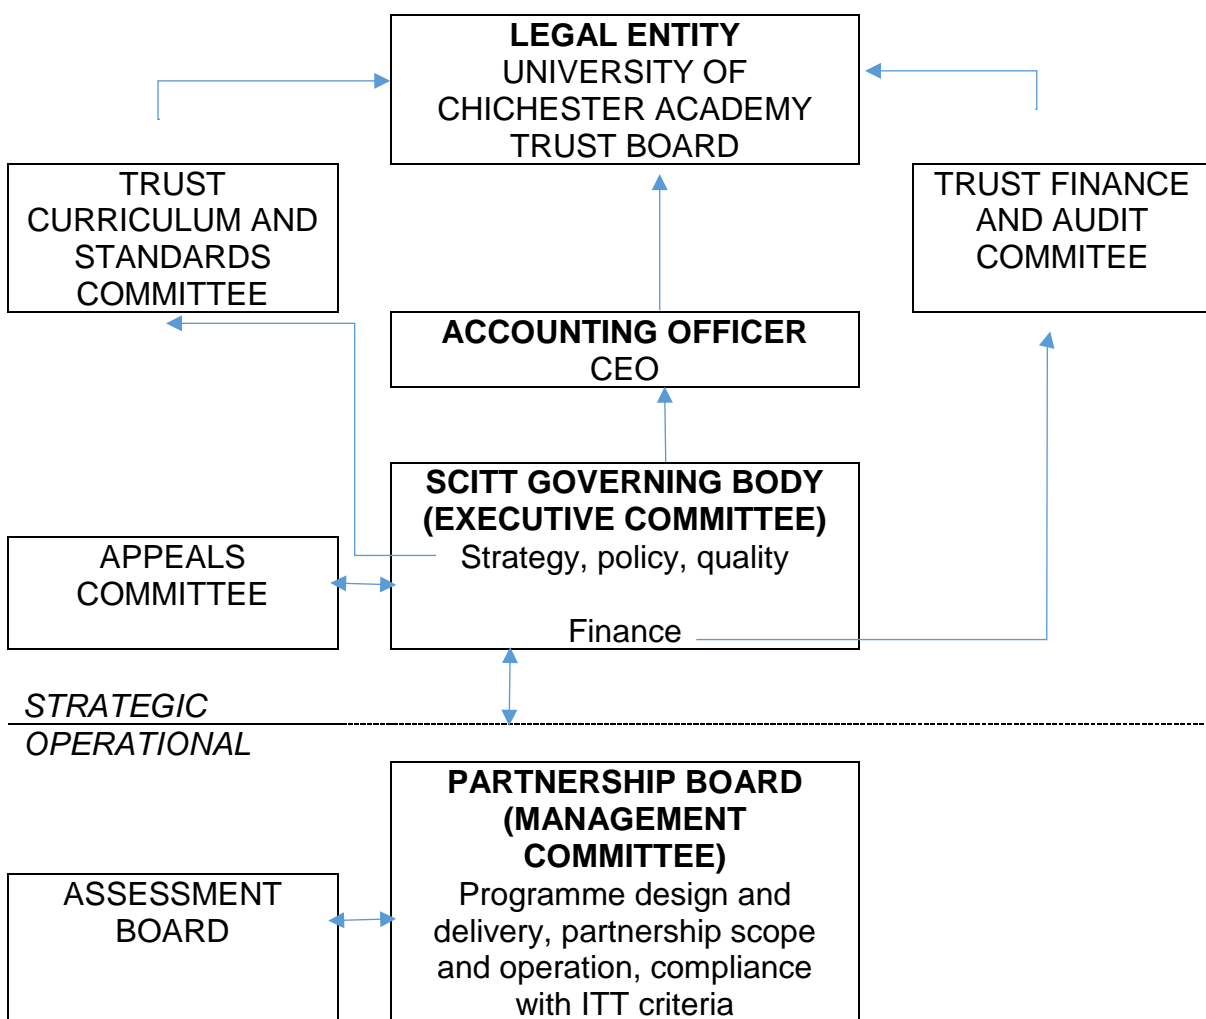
**LEGAL ENTITY**
UNIVERSITY OF CHICHESTER ACADEMY TRUST BOARD

TRUST CURRICULUM AND STANDARDS COMMITTEE

TRUST FINANCE AND AUDIT COMMITEE

**ACCOUNTING OFFICER**
CEO

**SCITT GOVERNING BODY (EXECUTIVE COMMITTEE)**
Strategy, policy, quality

Finance

APPEALS COMMITTEE

*STRATEGIC*

*OPERATIONAL*

**PARTNERSHIP BOARD (MANAGEMENT COMMITTEE)**
Programme design and delivery, partnership scope and operation, compliance with ITT criteria

ASSESSMENT BOARD